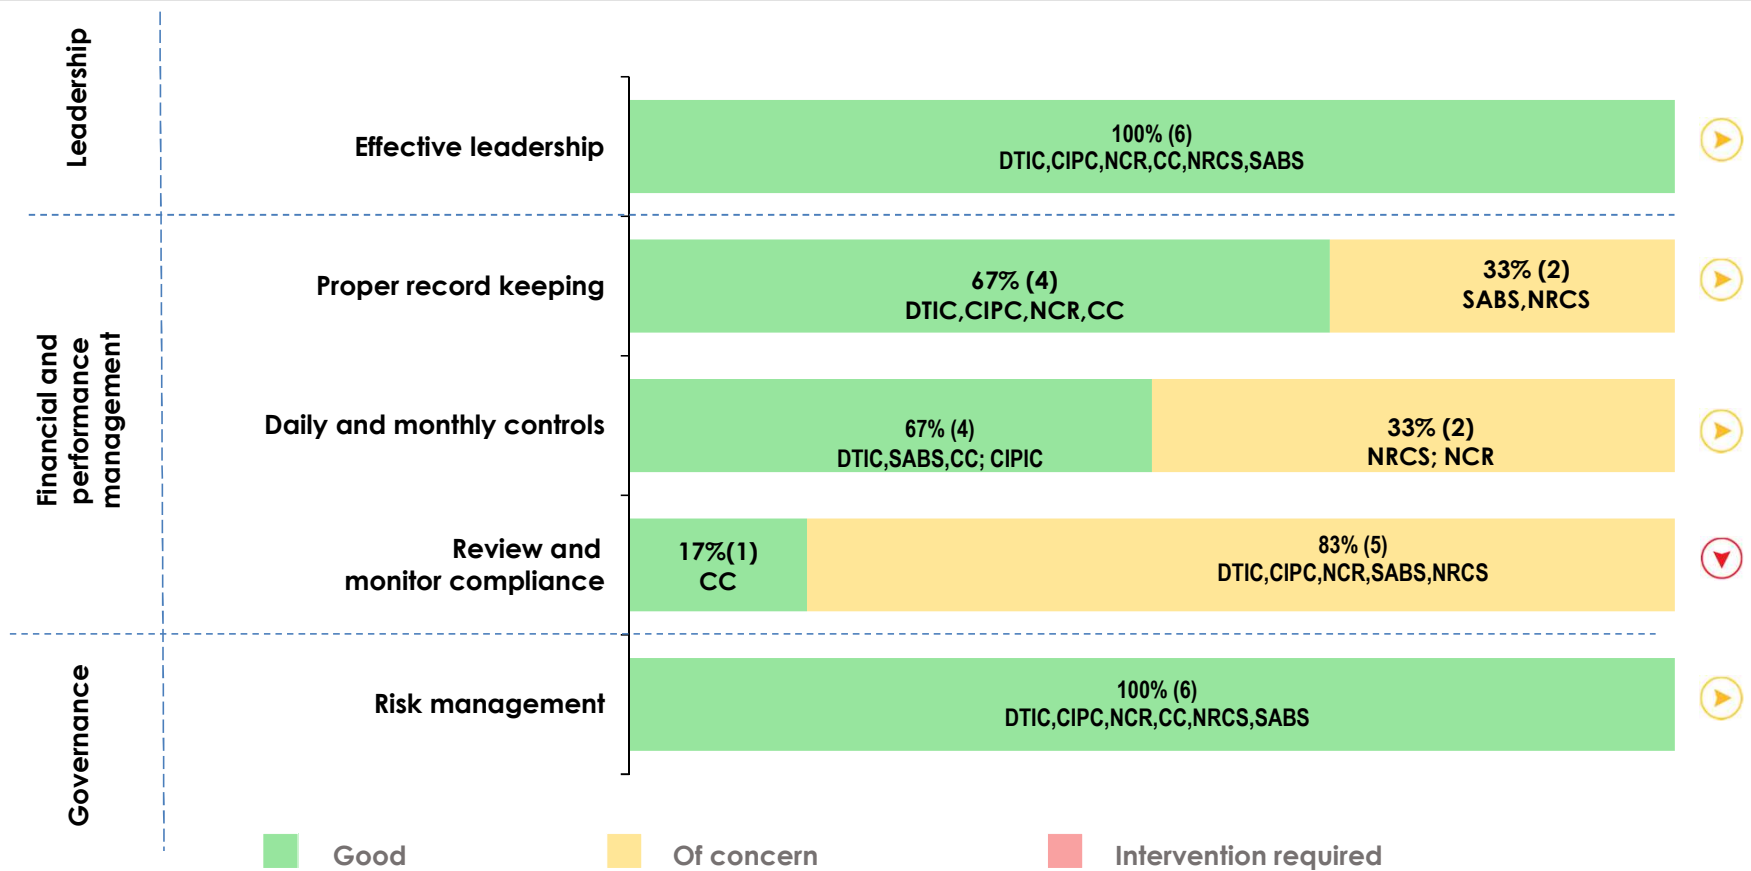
Leadership

Effective leadership

100% (6)
DTIC,CIPC,NCR,CC,NRCS,SABS

Financial and performance management

Proper record keeping

67% (4)
DTIC,CIPC,NCR,CC

33% (2)
SABS,NRCS

Daily and monthly controls

67% (4)
DTIC,SABS,CC; CIPIC

33% (2)
NRCS; NCR

Review and monitor compliance

17%(1)
CC

83% (5)
DTIC,CIPC,NCR,SABS,NRCS

Governance

Risk management

100% (6)
DTIC,CIPC,NCR,CC,NRCS,SABS

Good

Of concern

Intervention required